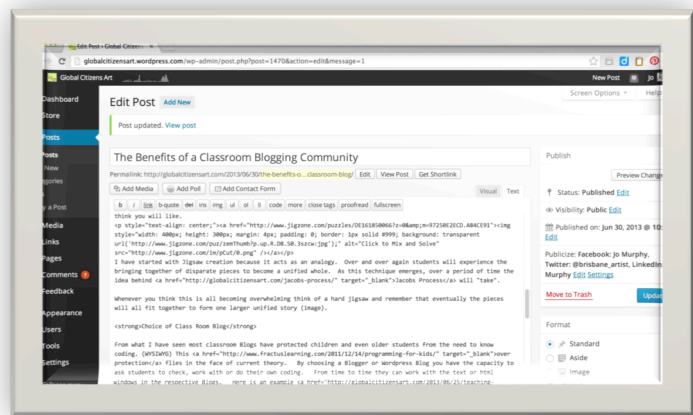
Edit Post ‹ Global Citizens

globalcitizensart.wordpress.com/wp-admin/post.php?post=1470&action=edit&message=1

Global Citizens Art

New Post

Jo

Dashboard

Store

Posts

Posts

New

egories

a Post

Media

Links

Pages

Comments

Feedback

Appearance

Users

Tools

Settings

Edit Post Add New

Screen Options

Help

Post updated. View post

The Benefits of a Classroom Blogging Community

Permalink: http://globalcitizensart.com/2013/06/30/the-benefits-o...classroom-blog/ Edit View Post Get Shortlink

Add Media Add Poll Add Contact Form

Visual Text

b i link b-quote del ins img ul ol li code more close tags proofread fullscreen

think you will like.
<p style="text-align: center;"><a href="http://www.jigzone.com/puzzles/DE1618500667z=0&amp;m=97250E2ECD.A04CE91"><img style="width: 400px; height: 300px; margin: 4px; padding: 0; border: 1px solid #999; background: transparent url('http://www.jigzone.com/puz/zemThumb/p.up.R.DB.50.3szcw;jpg');" alt="Click to Mix and Solve" src="http://www.jigzone.com/im/pCut/0.png" /></a></p>
I have started with Jigsaw creation because it acts as an analogy. Over and over again students will experience the bringing together of disparate pieces to become a unified whole. As this technique emerges, over a period of time the idea behind <a href="http://globalcitizensart.com/jacobs-process/" target="_blank">Jacobs Process</a> will "take".

Whenever you think this is all becoming overwhelming think of a hard jigsaw and remember that eventually the pieces will all fit together to form one larger unified story (image).

<strong>Choice of Class Room Blog</strong>

From what I have seen most classroom Blogs have protected children and even older students from the need to know coding. (WYSIWYG) This <a href="http://www.fractuslearning.com/2013/12/14/programming-for-kids/" target="_blank">over protection</a> flies in the face of current theory. By choosing a Blogger or Wordpress Blog you have the capacity to ask students to check, work with or do their own coding. From time to time they can work with the text or html windows in the respective Blogs. Here is an example <a href="http://globalcitizensart.com/2013/06/25/teaching-

Publish

Preview Change

Status: Published Edit

Visibility: Public Edit

Published on: Jun 30, 2013 @ 10:
Edit

Publicize: Facebook: Jo Murphy, Twitter: @brisbane_artist, LinkedIn: Murphy Edit Settings

Move to Trash

Upda

Format

Standard

Aside

Image